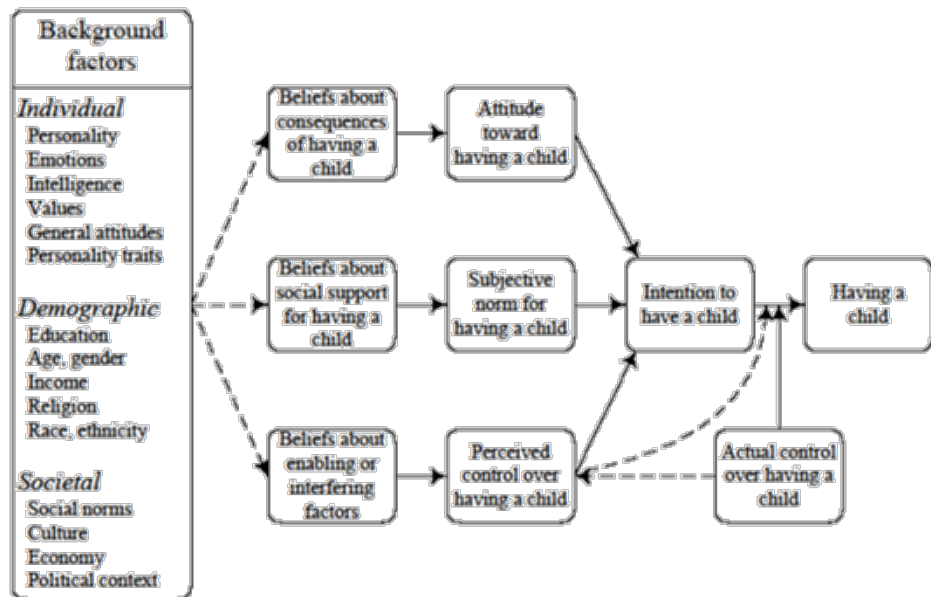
Background factors

*Individual*
Personality
Emotions
Intelligence
Values
General attitudes
Personality traits

*Demographic*
Education
Age, gender
Income
Religion
Race, ethnicity

*Societal*
Social norms
Culture
Economy
Political context

Beliefs about consequences of having a child

Attitude toward having a child

Beliefs about social support for having a child

Subjective norm for having a child

Beliefs about enabling or interfering factors

Perceived control over having a child

Intention to have a child

Having a child

Actual control over having a child